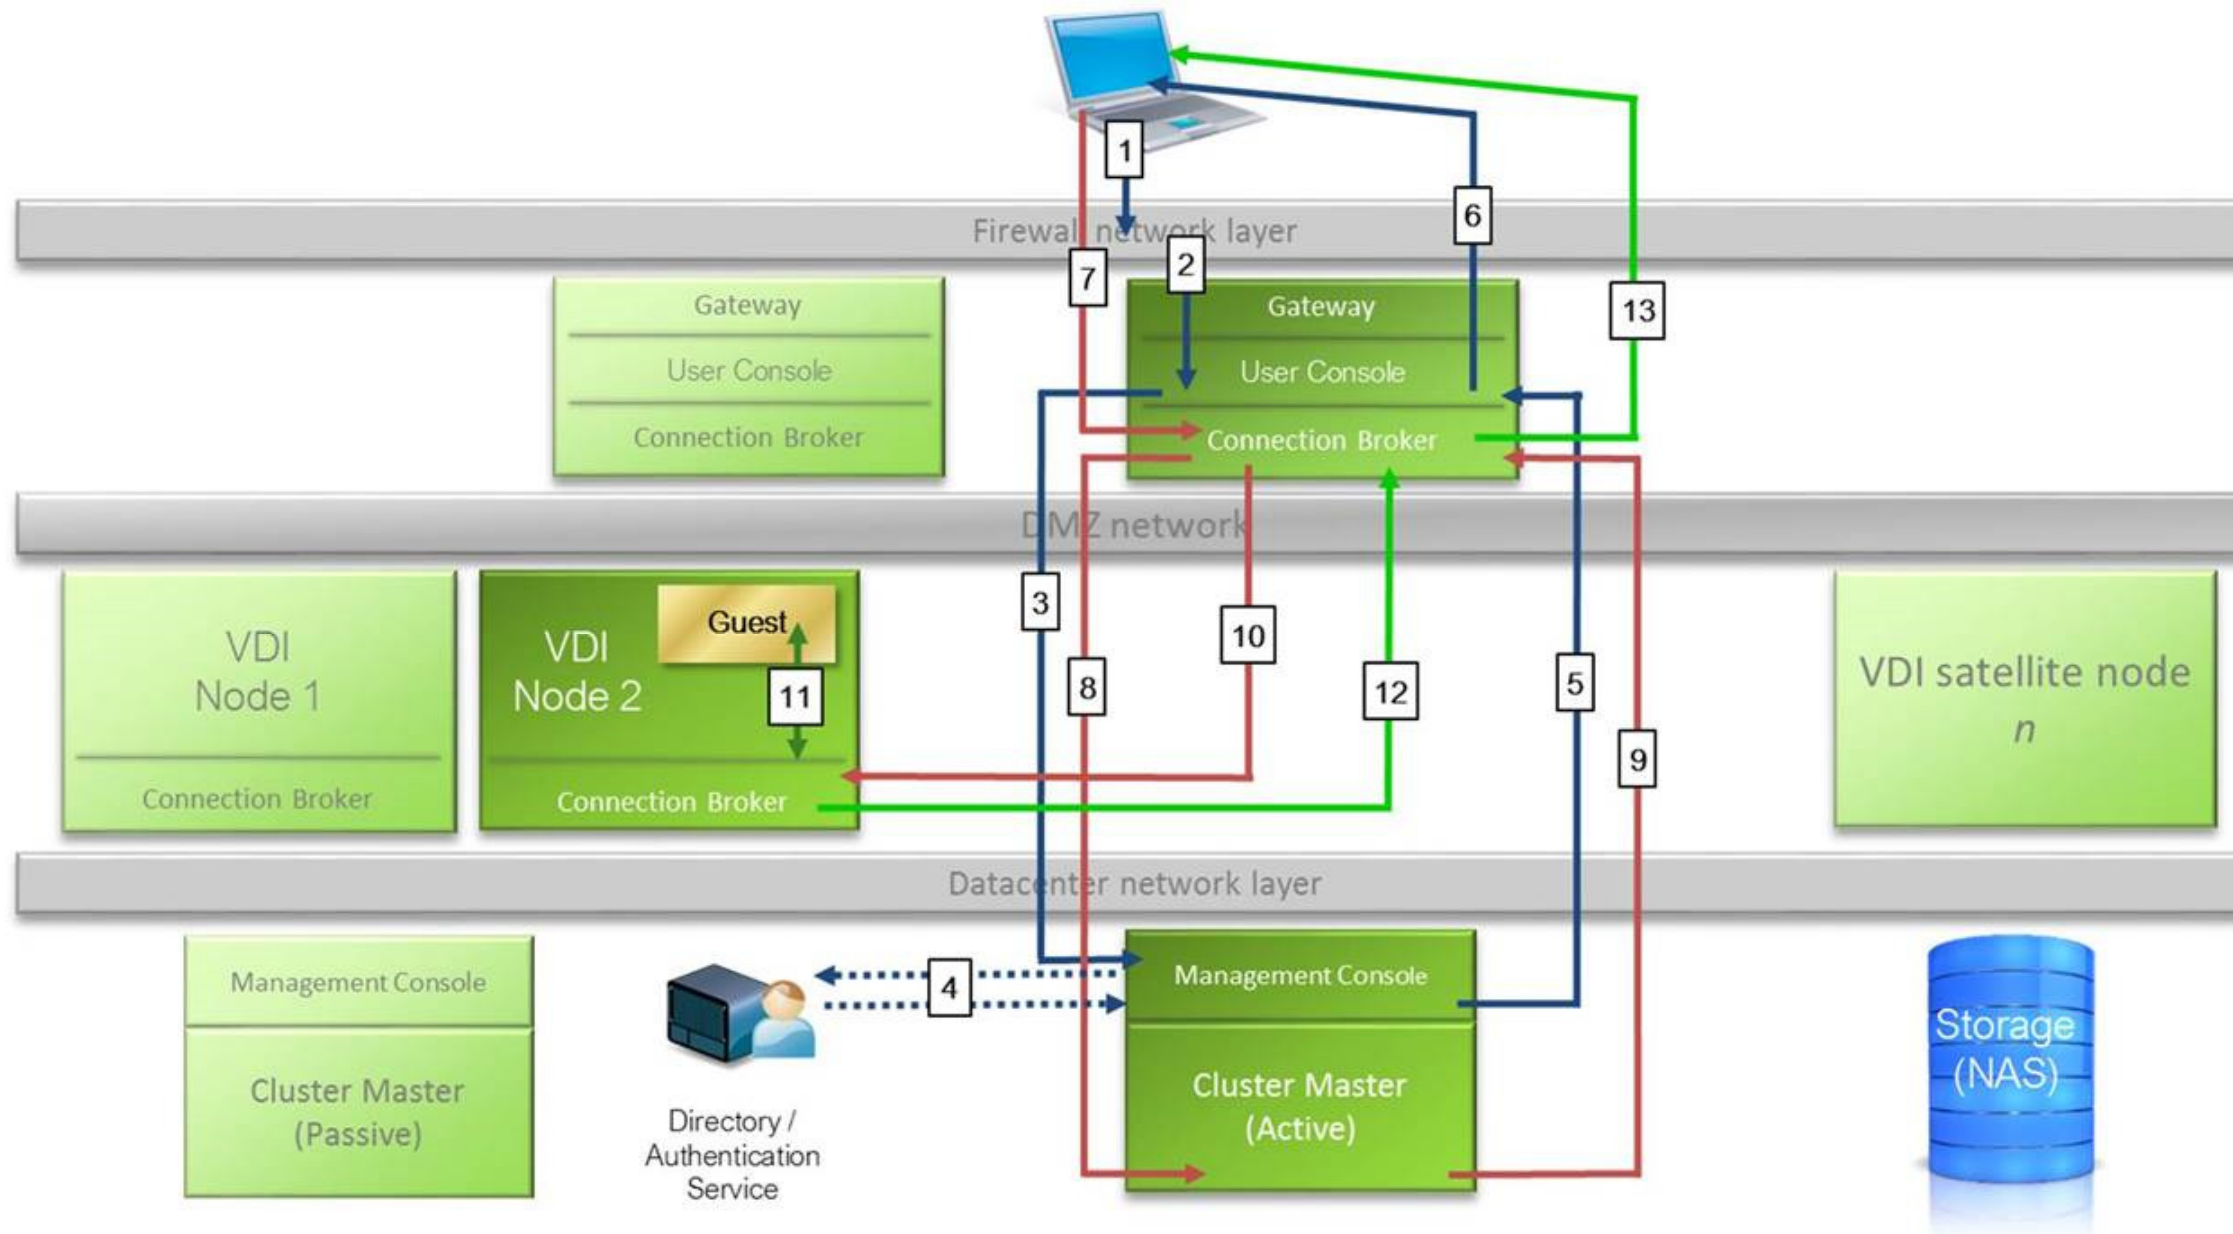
1

6

Firewall network layer

7

2

13

Gateway

User Console

Connection Broker

Gateway

User Console

Connection Broker

DMZ network

VDI Node 1

Connection Broker

VDI Node 2

Guest

11

Connection Broker

3

10

8

12

5

9

VDI satellite node $n$

Datacenter network layer

Management Console

Cluster Master (Passive)

4

Directory / Authentication Service

Management Console

Cluster Master (Active)

Storage (NAS)